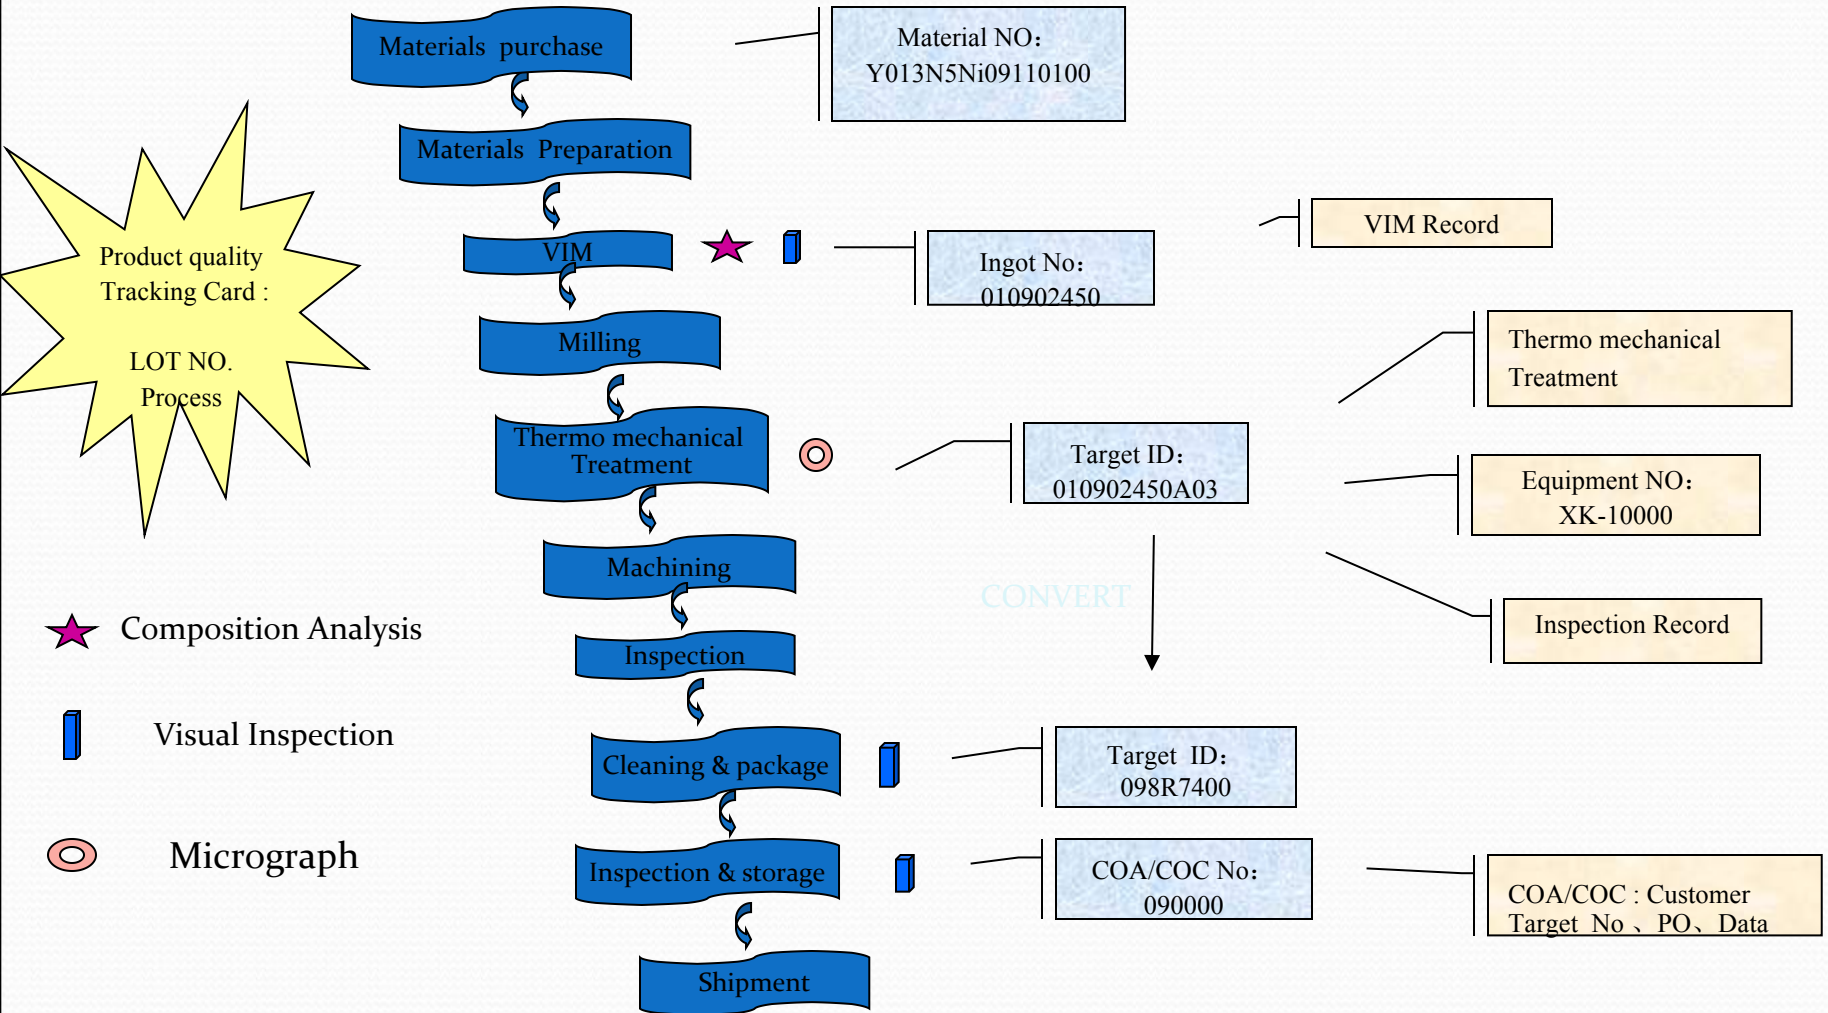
Materials purchase

Materials Preparation

VIM

Milling

Thermo mechanical Treatment

Machining

Inspection

Cleaning & package

Inspection & storage

Shipment

Product quality Tracking Card :

LOT NO.

Process

Composition Analysis

Visual Inspection

Micrograph

Material NO：Y013N5Ni09110100

VIM Record

Ingot No：010902450

Thermo mechanical Treatment

Target ID：010902450A03

Equipment NO：XK-10000

CONVERT

Inspection Record

Target ID：098R7400

COA/COC No：090000

COA/COC : Customer Target No 、PO、Data